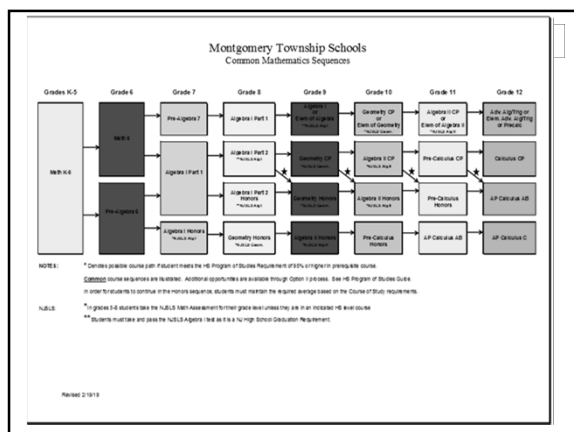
Montgomery Township Schools
Common Mathematics Sequences

Grades K-5

Grade 6

Grade 7

Grade 8

Grade 9

Grade 10

Grade 11

Grade 12

Math K-5

Math 6

Pre-Algebra 6

Pre-Algebra 7

Algebra I Part 1

Algebra I Honors
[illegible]

Algebra I Part 1

Algebra I Part 2
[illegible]

Algebra I Part 2 Honors
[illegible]

Geometry Honors
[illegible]

Algebra I or Elem of Algebra
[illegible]

Geometry CP
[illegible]

Geometry Honors
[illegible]

Algebra II Honors
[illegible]

Geometry CP or Elem of Geometry
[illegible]

Algebra II CP
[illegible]

Algebra II Honors
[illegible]

Pre-Calculus Honors

Algebra II CP or Elem of Algebra II
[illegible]

Pre-Calculus CP

Pre-Calculus Honors

AP Calculus AB

Adv. Alg/Trig or Elem. Adv. Alg/Trig or Precalc

Calculus CP

AP Calculus AB

AP Calculus C

NOTES: * Denotes possible course path if student meets the HS Program of Studies Requirement of 93% or higher in prerequisite course.

Common course sequences are illustrated. Additional opportunities are available through Option II process. See HS Program of Studies Guide.

In order for students to continue in the Honors sequence, students must maintain the required average based on the Course of Study requirements.

NJSLS: *In grades 3-8 students take the NJSLS Math Assessment for their grade level unless they are in an indicated HS level course

**Students must take and pass the NJSLS Algebra I test as it is a NJ High School Graduation Requirement.

Revised 2/19/19